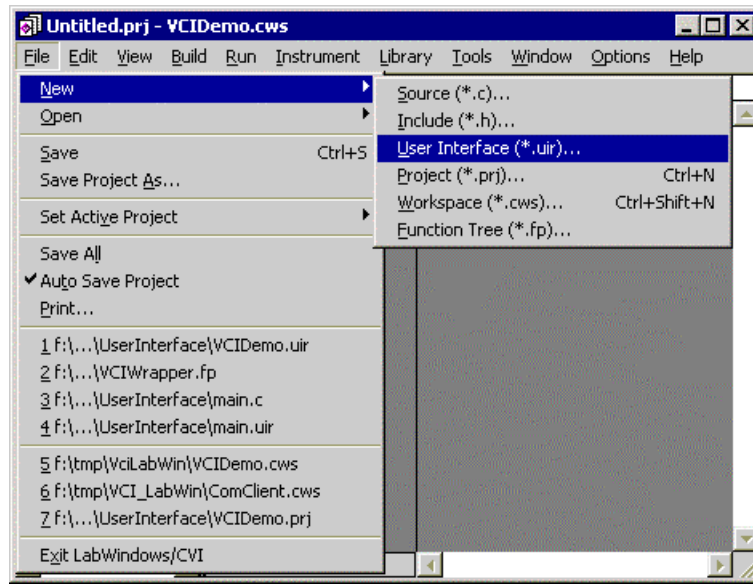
Untitled.prj - VCIDemo.cws

File Edit View Build Run Instrument Library Tools Window Options Help

New
Open
Save Ctrl+S
Save Project As...
Set Active Project
Save All
✔ Auto Save Project
Print...
1 f:\...\UserInterface\VCIDemo.uir
2 f:\...\VCIWrapper.fp
3 f:\...\UserInterface\main.c
4 f:\...\UserInterface\main.uir
5 f:\tmp\VciLabWin\VCIDemo.cws
6 f:\tmp\VCI_LabWin\ComClient.cws
7 f:\...\UserInterface\VCIDemo.prj
Exit LabWindows/CVI

Source (*.c)...
Include (*.h)...
User Interface (*.uir)...
Project (*.prj)... Ctrl+N
Workspace (*.cws)... Ctrl+Shift+N
Function Tree (*.fp)...